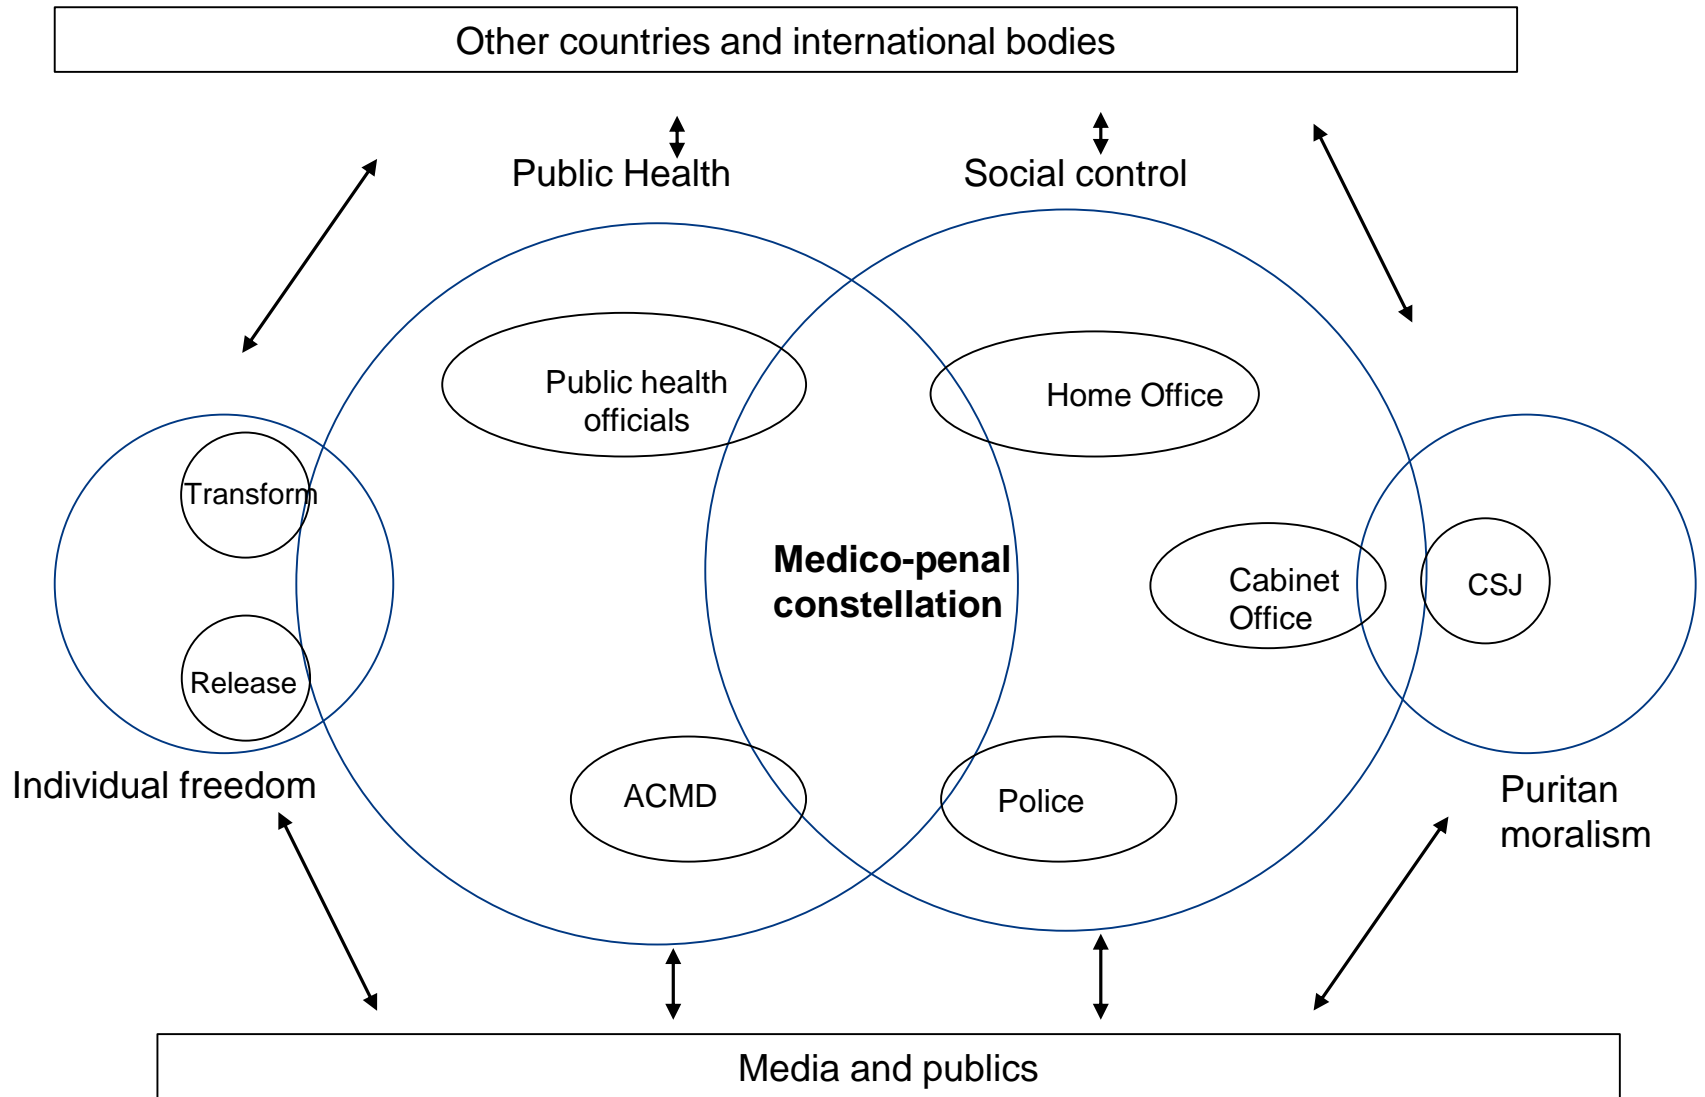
Other countries and international bodies

Public Health

Social control

Public health officials

Home Office

Transform

Release

Medico-penal constellation

Cabinet Office

CSJ

Individual freedom

ACMD

Police

Puritan moralism

Media and publics